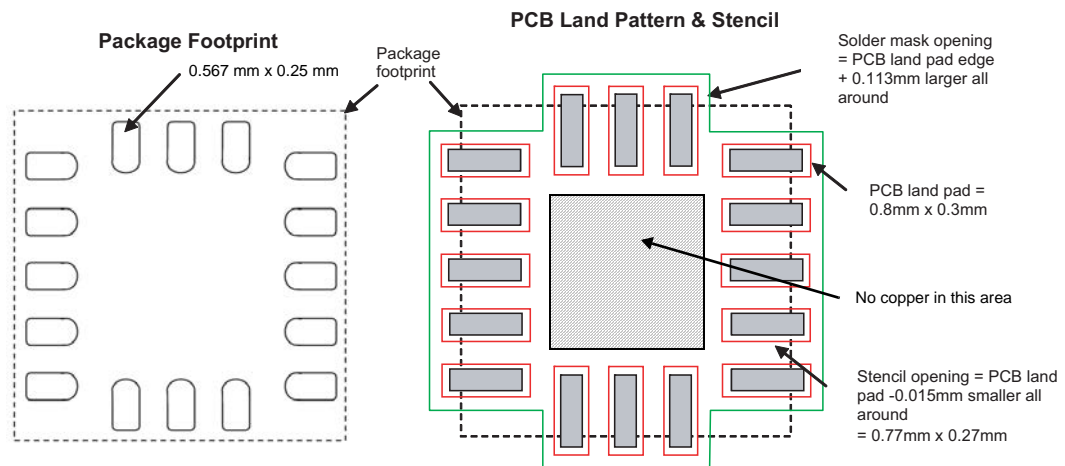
Package Footprint

0.567 mm x 0.25 mm

Package footprint

PCB Land Pattern & Stencil

Solder mask opening = PCB land pad edge + 0.113mm larger all around

PCB land pad = 0.8mm x 0.3mm

No copper in this area

Stencil opening = PCB land pad -0.015mm smaller all around = 0.77mm x 0.27mm